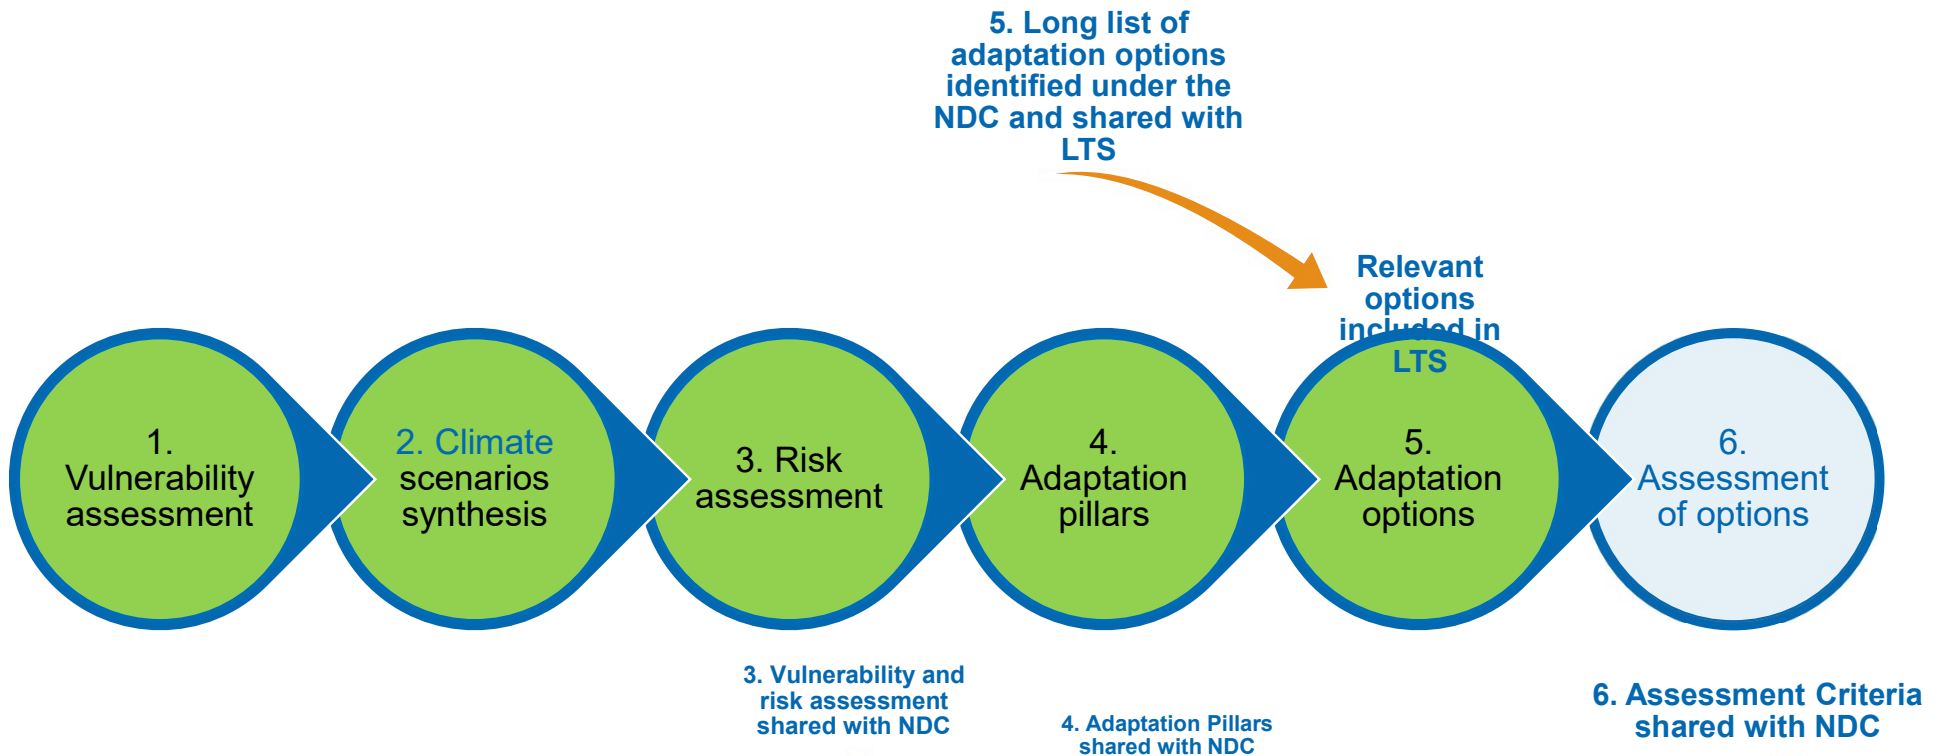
5. Long list of adaptation options identified under the NDC and shared with LTS

Relevant options included in LTS

1. Vulnerability assessment

2. Climate scenarios synthesis

3. Risk assessment

4. Adaptation pillars

5. Adaptation options

6. Assessment of options

3. Vulnerability and risk assessment shared with NDC

4. Adaptation Pillars shared with NDC

6. Assessment Criteria shared with NDC